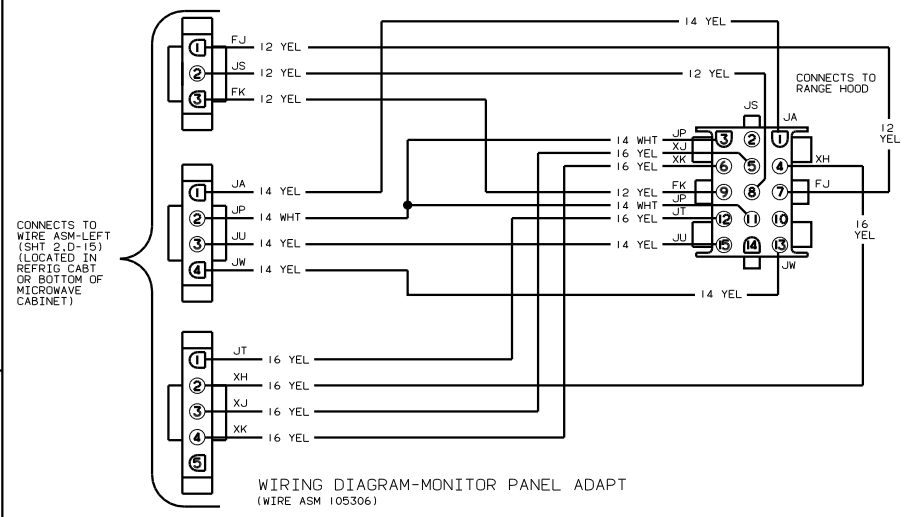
14 YEL

1 FJ 12 YEL
2 JS 12 YEL
3 FK 12 YEL

12 YEL

CONNECTS TO RANGE HOOD

JS
JA
3 2 1

14 WHT JP
16 YEL XJ
16 YEL XK
6 5 4 XH

12 YEL

1 JA 14 YEL
2 JP 14 WHT
3 JU 14 YEL
4 JW 14 YEL

12 YEL FK 9 8 7 FJ
14 WHT JP
16 YEL JT 12 11 10
14 YEL JU 15 14 13
JW

16 YEL

14 YEL

CONNECTS TO WIRE ASM-LEFT (SHT 2,D-15) (LOCATED IN REFRIG CABT OR BOTTOM OF MICROWAVE CABINET)

1 JT 16 YEL
2 XH 16 YEL
3 XJ 16 YEL
4 XK 16 YEL
5

WIRING DIAGRAM-MONITOR PANEL ADAPT
(WIRE ASM 105306)